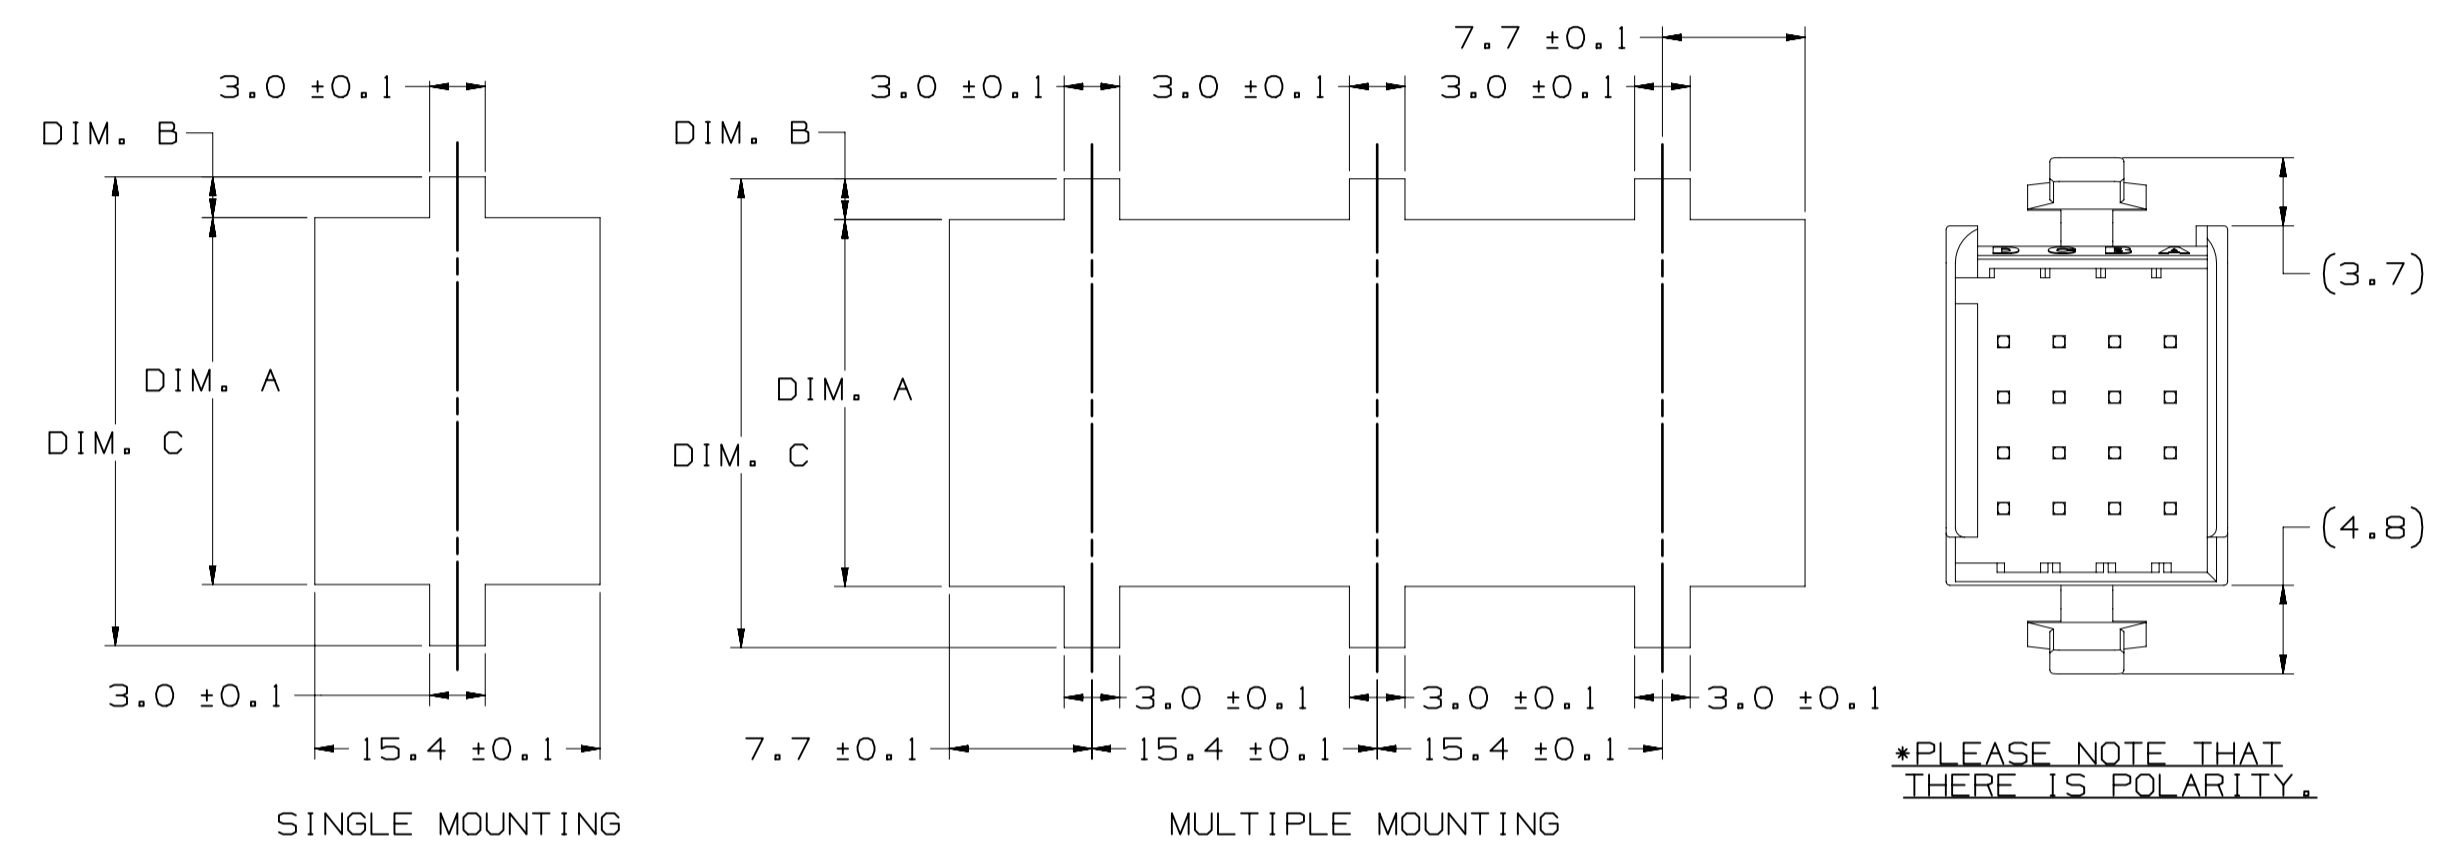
3.0 ±0.1

DIM. B

DIM. A

DIM. C

3.0 ±0.1

15.4 ±0.1

SINGLE MOUNTING

7.7 ±0.1

3.0 ±0.1 3.0 ±0.1 3.0 ±0.1

DIM. B

DIM. A

DIM. C

3.0 ±0.1 3.0 ±0.1 3.0 ±0.1

7.7 ±0.1 15.4 ±0.1 15.4 ±0.1

MULTIPLE MOUNTING

D C B A

(3.7)

(4.8)

*PLEASE NOTE THAT THERE IS POLARITY.